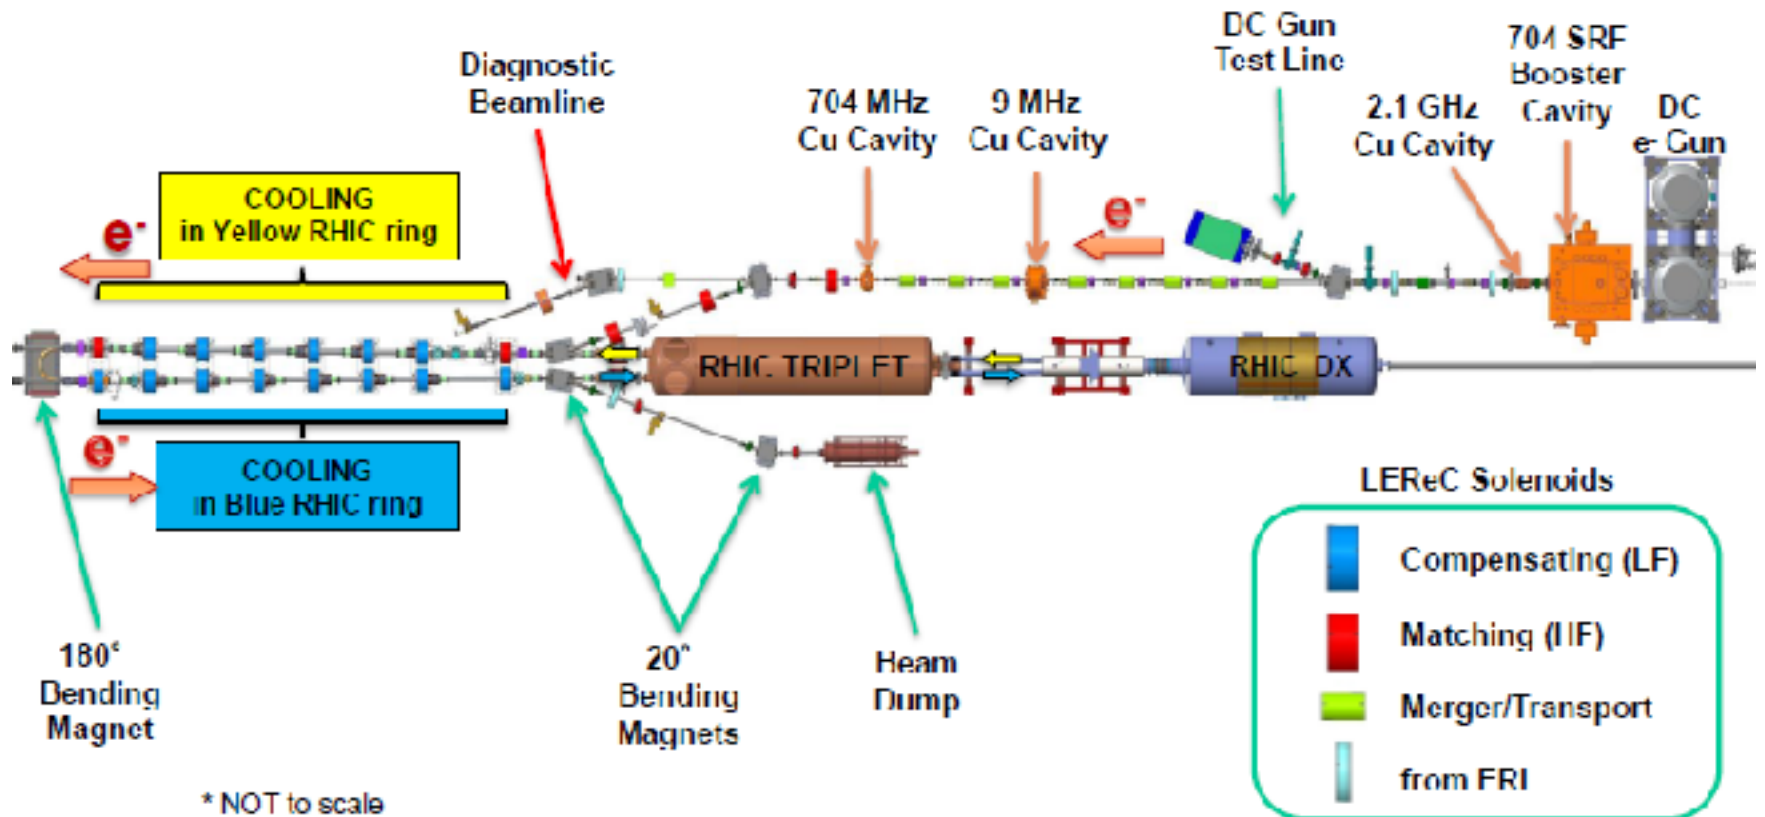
Diagnostic Beamline

704 MHz Cu Cavity

9 MHz Cu Cavity

DC Gun Test Line

2.1 GHz Cu Cavity

704 SRF Booster Cavity

DC e- Gun

COOLING in Yellow RHIC ring

$e^-$

$e^-$

$e^-$

RHIC TRIPLET

RHIC DX

COOLING in Blue RHIC ring

LEReC Solenoids

Compensating (LF)

Matching (HF)

Merger/Transport

from ERL

180° Bending Magnet

20° Bending Magnets

Beam Dump

* NOT to scale